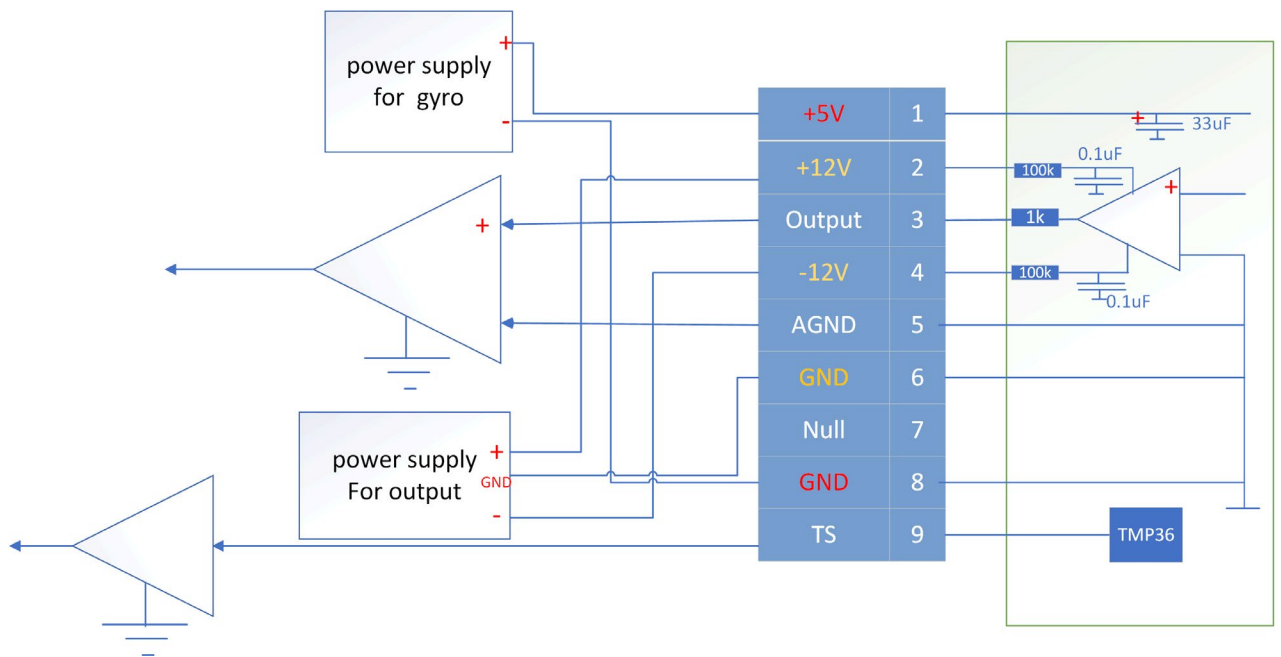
power supply for gyro

+

-

+

power supply For output

+

GND

-

| +5V | 1 |
|---|---|
| +12V | 2 |
| Output | 3 |
| -12V | 4 |
| AGND | 5 |
| GND | 6 |
| Null | 7 |
| GND | 8 |
| TS | 9 |

+

33uF

0.1uF

100k

+

1k

100k

0.1uF

TMP36